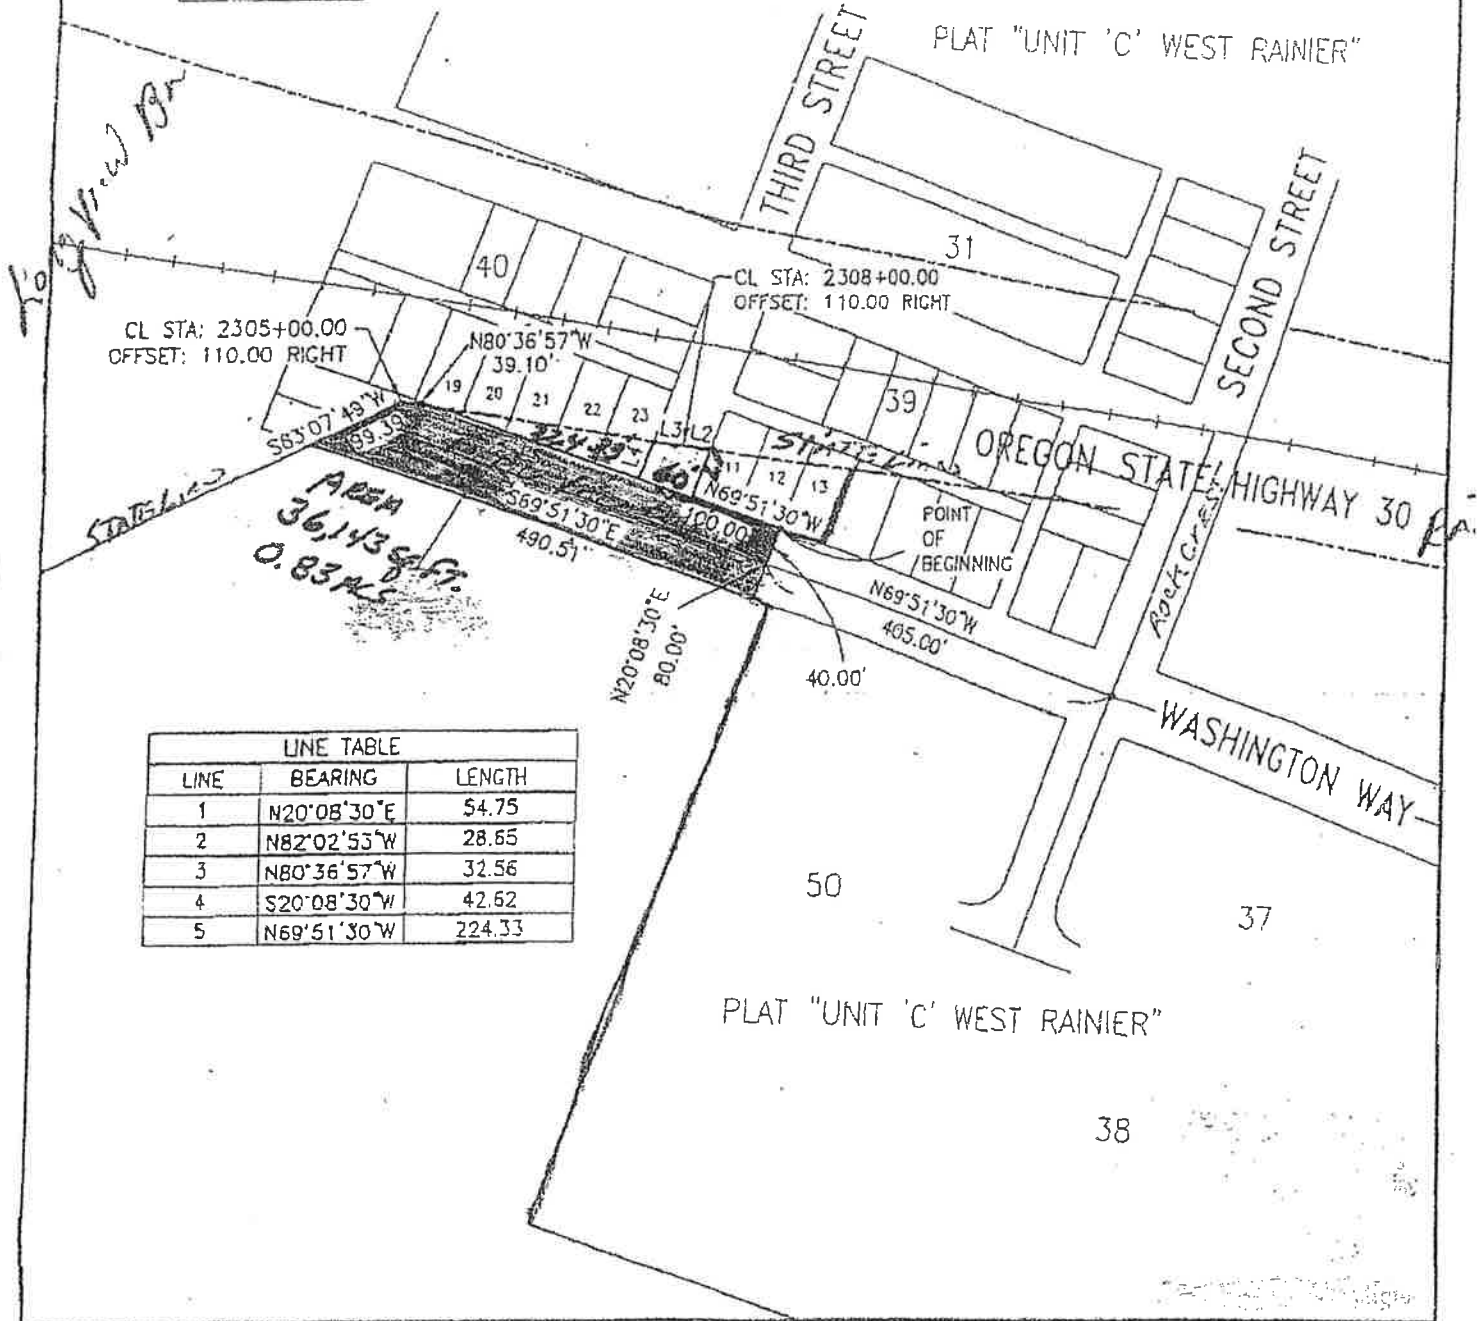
PLAT "UNIT 'C' WEST RAINIER"

THIRD STREET

SECOND STREET

Ro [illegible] Dr

31

40

CL STA: 2308+00.00
OFFSET: 110.00 RIGHT

CL STA: 2305+00.00
OFFSET: 110.00 RIGHT

N80°36'57"W
39.10'

19 20 21 22 23

39

S83°07'49"W

99.39

224.33

L3 L2

L4

60'

State Line

11 12 13

OREGON STATE HIGHWAY 30

N69°51'30"W

S69°51'30"E

100.00

490.51

POINT OF BEGINNING

State Line

AREA
36,143 Sq.Ft.
0.83 Ac.

N20°08'30"E
80.00'

N69°51'30"W
405.00'

Rock Crest

40.00'

WASHINGTON WAY

| LINE TABLE | | |
|---|---|---|
| LINE | BEARING | LENGTH |
| 1 | N20°08'30"E | 54.75 |
| 2 | N82°02'53"W | 28.65 |
| 3 | N80°36'57"W | 32.56 |
| 4 | S20°08'30"W | 42.62 |
| 5 | N69°51'30"W | 224.33 |

50

37

PLAT "UNIT 'C' WEST RAINIER"

38